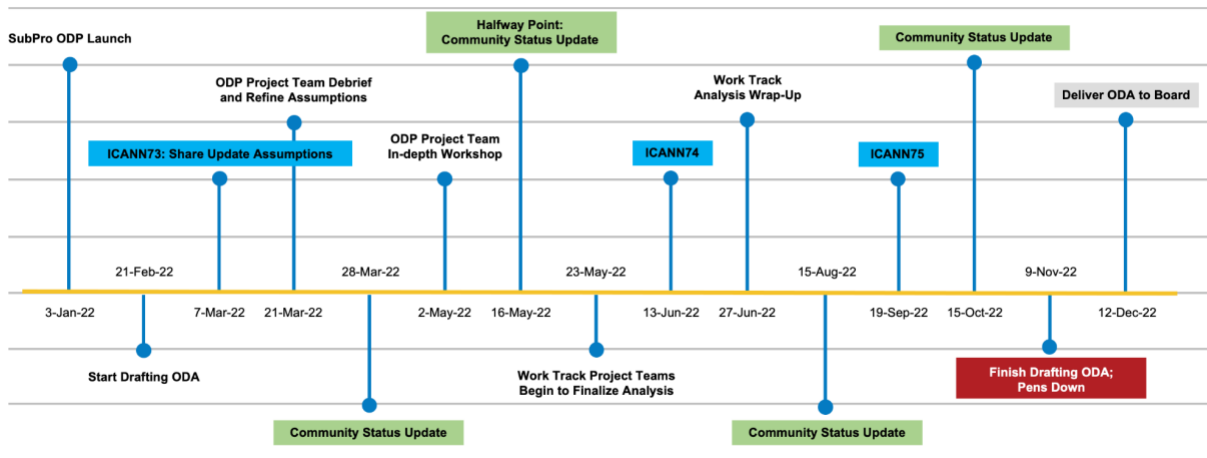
SubPro ODP Launch

ODP Project Team Debrief and Refine Assumptions

Halfway Point: Community Status Update

Work Track Analysis Wrap-Up

Community Status Update

Deliver ODA to Board

ICANN73: Share Update Assumptions

ODP Project Team In-depth Workshop

ICANN74

ICANN75

21-Feb-22

28-Mar-22

23-May-22

15-Aug-22

9-Nov-22

3-Jan-22

7-Mar-22

21-Mar-22

2-May-22

16-May-22

13-Jun-22

27-Jun-22

19-Sep-22

15-Oct-22

12-Dec-22

Start Drafting ODA

Work Track Project Teams Begin to Finalize Analysis

Finish Drafting ODA; Pens Down

Community Status Update

Community Status Update